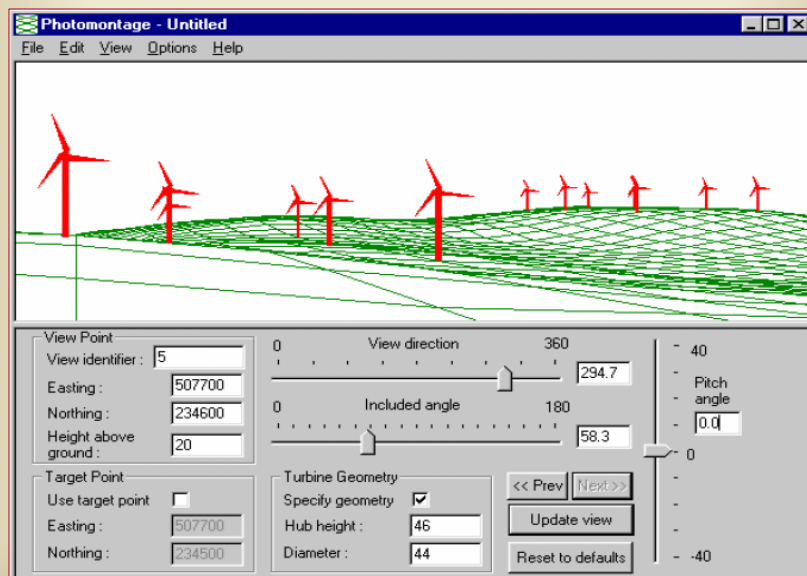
Photomontage - Untitled

File Edit View Options Help

View Point
View identifier : 5
Easting : 507700
Northing : 234600
Height above ground : 20

Target Point
Use target point
Easting : 507700
Northing : 234500

0 View direction 360
294.7

0 Included angle 180
58.3

Turbine Geometry
Specify geometry
Hub height : 46
Diameter : 44

<< Prev
Next >>
Update view
Reset to defaults

40
Pitch angle
0.0
0
-40